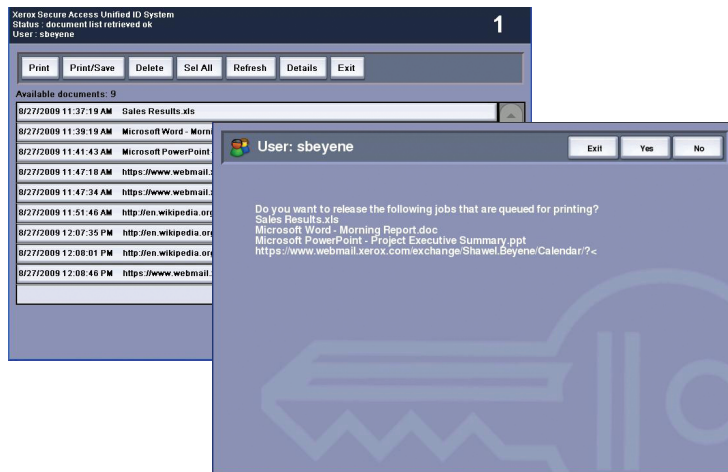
Xerox Secure Access Unified ID System
Status : document list retrieved ok
User : sbeyene

1

Print | Print/Save | Delete | Sel All | Refresh | Details | Exit

Available documents: 9

8/27/2009 11:37:19 AM Sales Results.xls
8/27/2009 11:39:19 AM Microsoft Word - Morni
8/27/2009 11:41:43 AM Microsoft PowerPoint
8/27/2009 11:47:18 AM https://www.webmail.
8/27/2009 11:47:34 AM https://www.webmail.
8/27/2009 11:51:46 AM http://en.wikipedia.org
8/27/2009 12:07:35 PM http://en.wikipedia.or
8/27/2009 12:08:01 PM http://en.wikipedia.or
8/27/2009 12:08:46 PM https://www.webmail.

User: sbeyene

Exit | Yes | No

Do you want to release the following jobs that are queued for printing?
Sales Results.xls
Microsoft Word - Morning Report.doc
Microsoft PowerPoint - Project Executive Summary.ppt
https://www.webmail.xerox.com/exchange/Shawel.Beyene/Calendar/?<